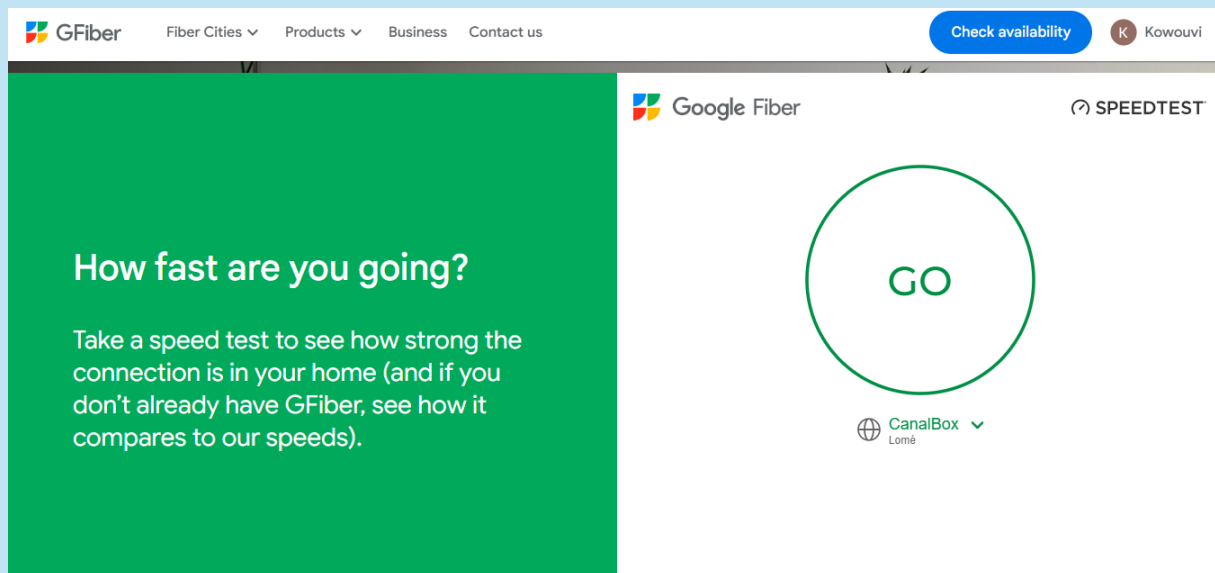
GFiber Fiber Cities Products Business Contact us Check availability K Kowouvi

How fast are you going?

Take a speed test to see how strong the connection is in your home (and if you don’t already have GFiber, see how it compares to our speeds).

Google Fiber

SPEEDTEST

GO

CanalBox
Lomé